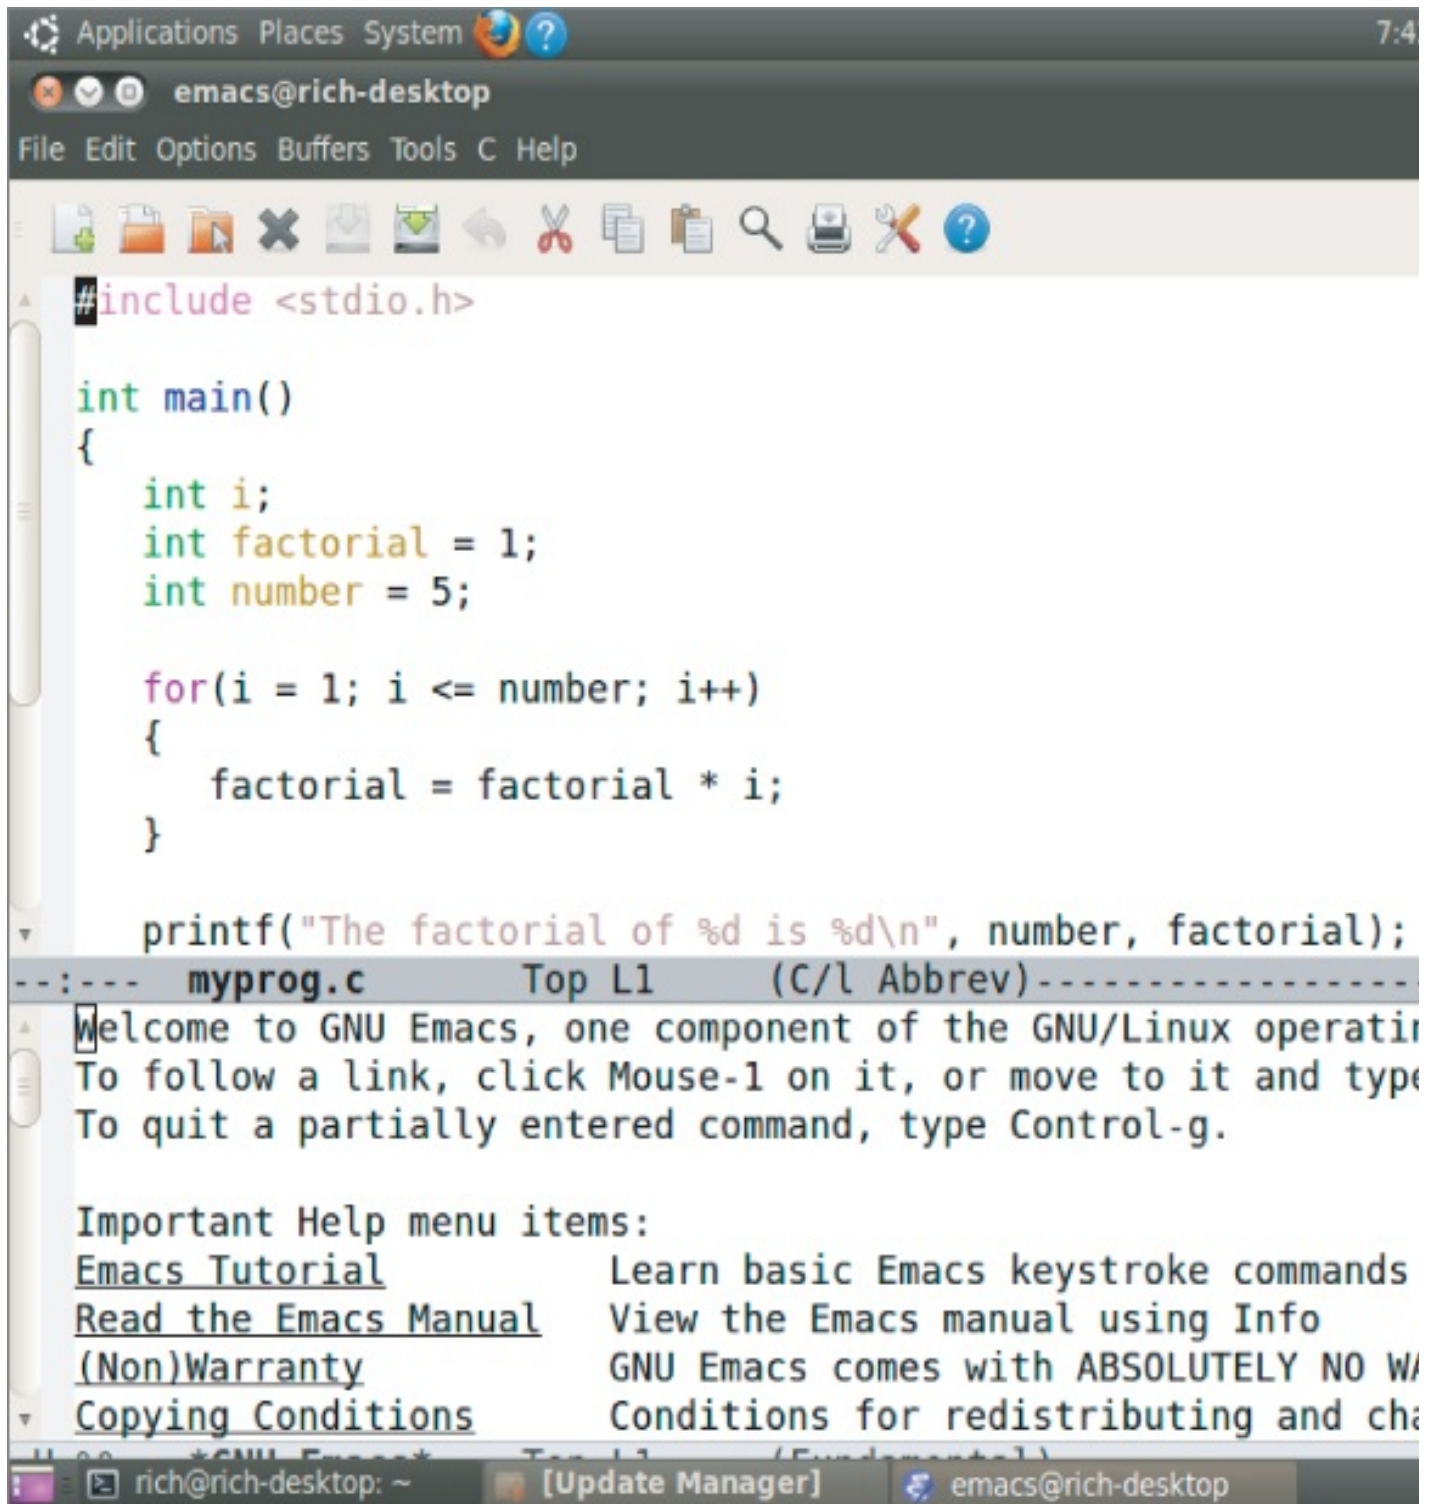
Applications Places System 7:4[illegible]

emacs@rich-desktop

File Edit Options Buffers Tools C Help

#include <stdio.h>

int main()
{
int i;
int factorial = 1;
int number = 5;

for(i = 1; i <= number; i++)
{
factorial = factorial * i;
}

printf("The factorial of %d is %d\n", number, factorial);

--:--- myprog.c Top L1 (C/l Abbrev)-----------------

Welcome to GNU Emacs, one component of the GNU/Linux operati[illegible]
To follow a link, click Mouse-1 on it, or move to it and typ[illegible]
To quit a partially entered command, type Control-g.

Important Help menu items:

| | |
|---|---|
| Emacs Tutorial | Learn basic Emacs keystroke commands |
| Read the Emacs Manual | View the Emacs manual using Info |
| (Non)Warranty | GNU Emacs comes with ABSOLUTELY NO W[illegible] |
| Copying Conditions | Conditions for redistributing and ch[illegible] |

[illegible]

rich@rich-desktop: ~ [Update Manager] emacs@rich-desktop